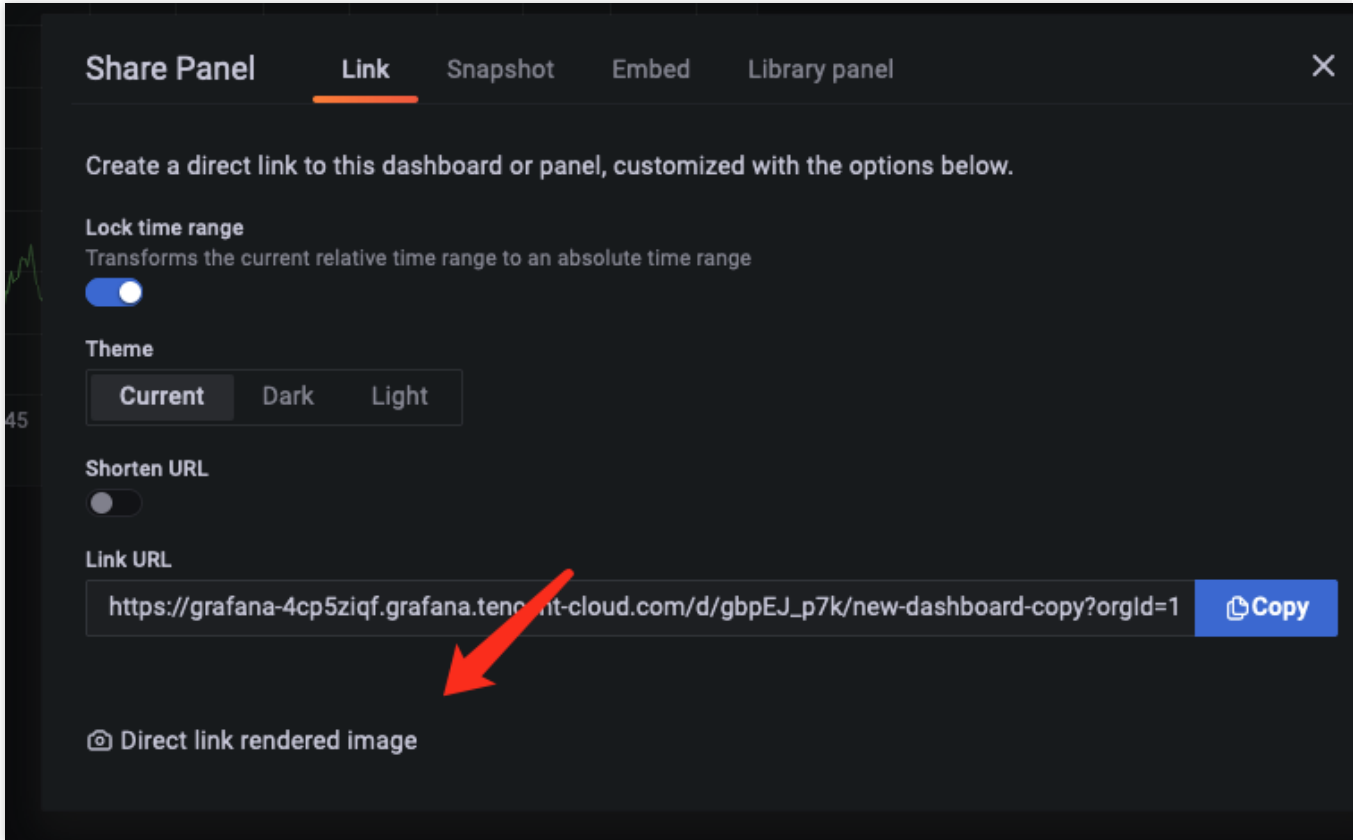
Share Panel
Link
Snapshot
Embed
Library panel
✕

Create a direct link to this dashboard or panel, customized with the options below.

Lock time range
Transforms the current relative time range to an absolute time range

Theme
Current
Dark
Light

45

Shorten URL

Link URL
https://grafana-4cp5ziqf.grafana.ten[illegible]t-cloud.com/d/gbpEJ_p7k/new-dashboard-copy?orgId=1
Copy

Direct link rendered image